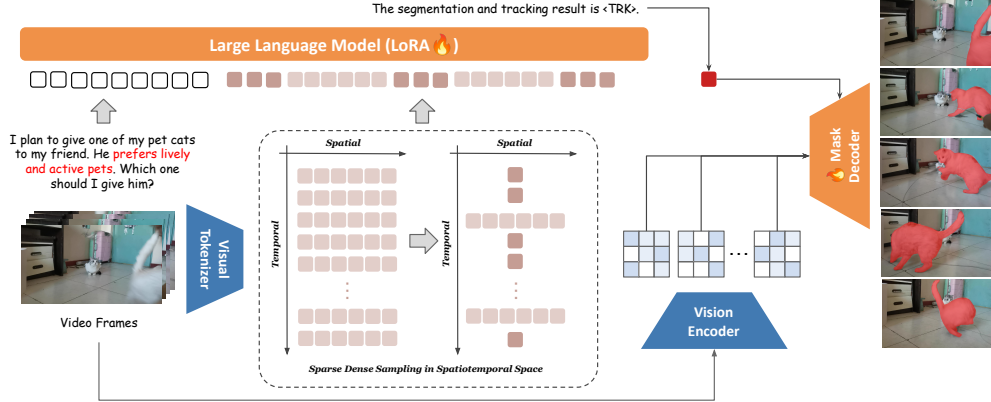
The segmentation and tracking result is <TRK>.

Large Language Model (LoRA 🔥)

I plan to give one of my pet cats to my friend. He prefers lively and active pets. Which one should I give him?

Visual Tokenizer

Video Frames

Spatial

Temporal

Spatial

Temporal

Sparse Dense Sampling in Spatiotemporal Space

Vision Encoder

🔥 Mask Decoder